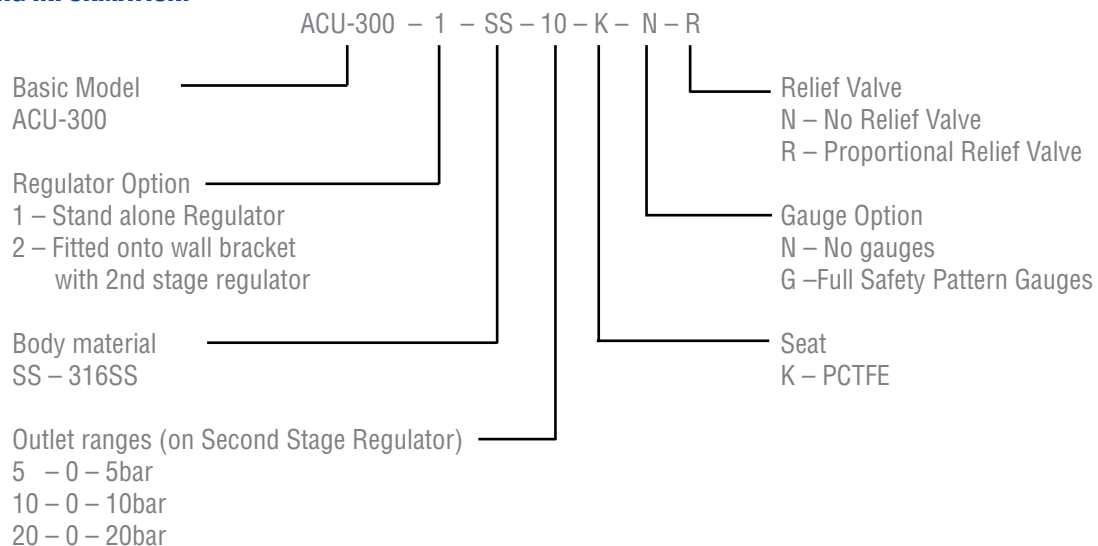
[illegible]

ACU-300 – 1 – SS – 10 – K – N – R

Basic Model
ACU-300

Regulator Option
1 – Stand alone Regulator
2 – Fitted onto wall bracket with 2nd stage regulator

Body material
SS – 316SS

Outlet ranges (on Second Stage Regulator)
5 – 0 – 5bar
10 – 0 – 10bar
20 – 0 – 20bar

Relief Valve
N – No Relief Valve
R – Proportional Relief Valve

Gauge Option
N – No gauges
G –Full Safety Pattern Gauges

Seat
K – PCTFE